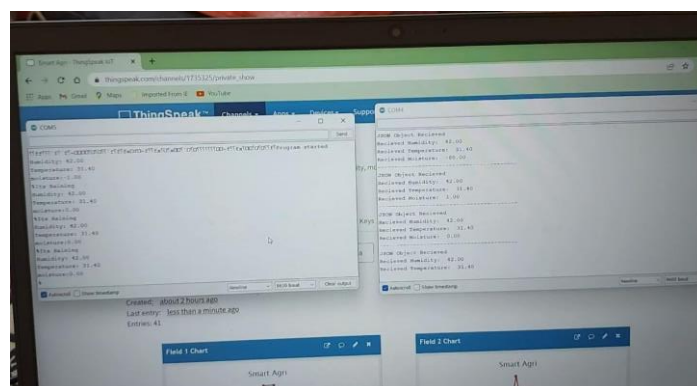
Smart Agri - ThingSpeak IoT

thingspeak.com/channels/1735325/private_show

Apps Gmail Maps Imported from IE YouTube

ThingSpeak™ Channels Apps Devices Support

COM5

Send

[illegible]Program started
Humidity: 42.00
Temperature: 31.40
moisture: 0.00
Wire Sending
Humidity: 42.00
Temperature: 31.40
moisture: 0.00
Wire Sending
Humidity: 42.00
Temperature: 31.40
moisture: 0.00
Wire Sending
Humidity: 42.00
Temperature: 31.40
moisture: 0.00

Autoscroll Show timestamp

Newline 9600 baud Clear output

COM6

JSON Object Recieved
Recieved Humidity: 42.00
Recieved Temperature: 31.40
Recieved Moisture: 0.00

JSON Object Recieved
Recieved Humidity: 42.00
Recieved Temperature: 31.40
Recieved Moisture: 0.00

JSON Object Recieved
Recieved Humidity: 42.00
Recieved Temperature: 31.40
Recieved Moisture: 0.00

JSON Object Recieved
Recieved Humidity: 42.00
Recieved Temperature: 31.40

Autoscroll Show timestamp

Newline 9600 baud

Created: about 2 hours ago
Last entry: less than a minute ago
Entries: 41

Field 1 Chart

Smart Agri

Field 2 Chart

Smart Agri